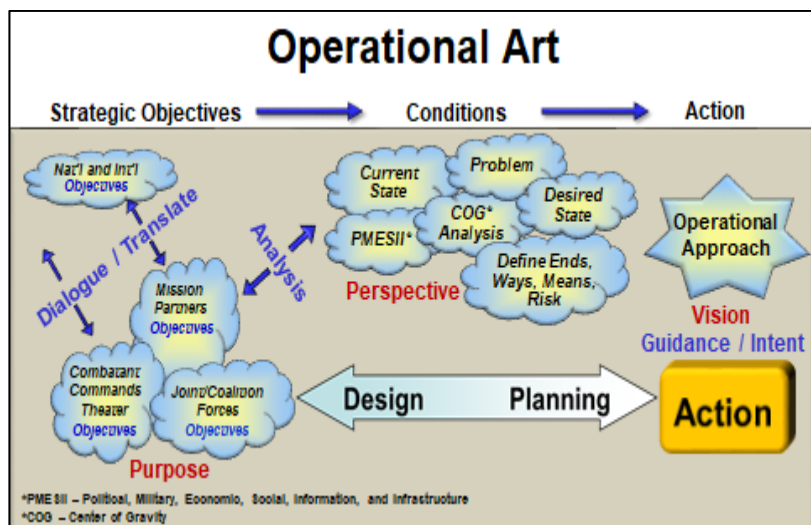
Operational Art

Strategic Objectives

Conditions

Action

Nat'l and Int'l Objectives

Dialogue / Translate

Mission Partners Objectives

Combatant Commands Theater Objectives

Joint/Coalition Forces Objectives

Purpose

Analysis

Current State

Problem

Desired State

PMESII*

COG* Analysis

Define Ends, Ways, Means, Risk

Perspective

Operational Approach

Vision

Guidance / Intent

Design

Planning

Action

*PMESII – Political, Military, Economic, Social, Information, and Infrastructure

*COG – Center of Gravity